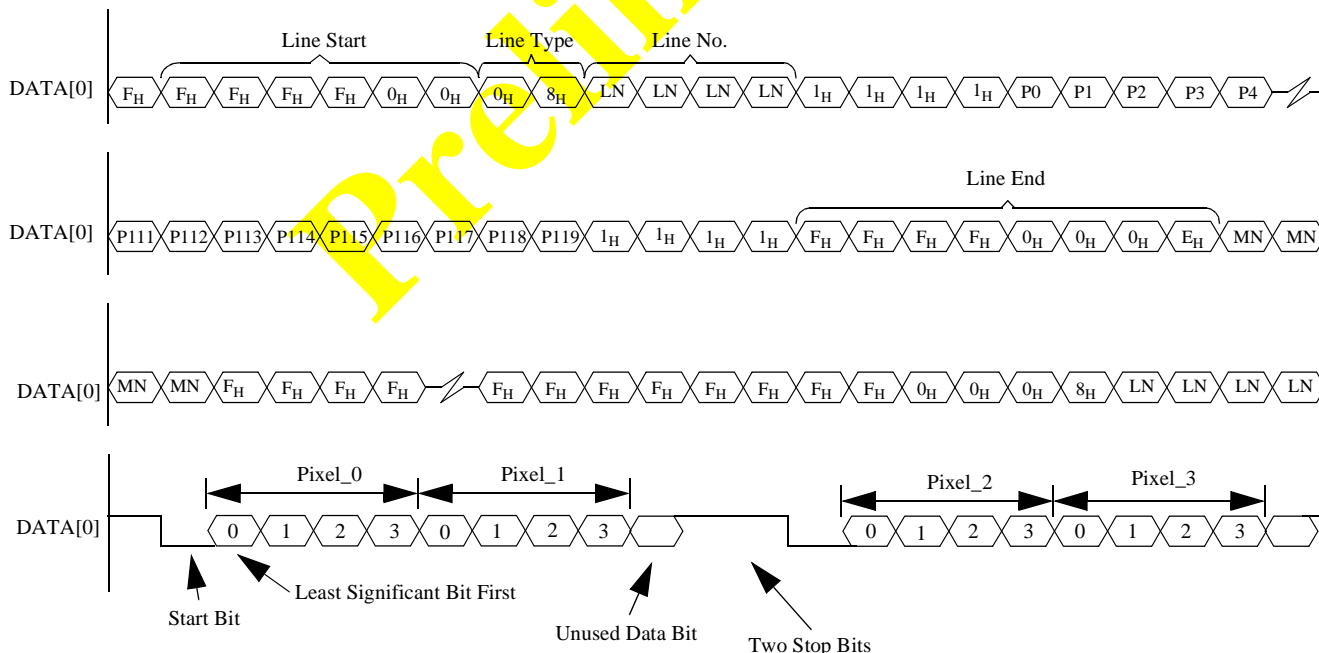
Preliminary

Line Start

Line Type

Line No.

DATA[0] $F_H$ $F_H$ $F_H$ $F_H$ $F_H$ $0_H$ $0_H$ $0_H$ $8_H$ LN LN LN LN $1_H$ $1_H$ $1_H$ $1_H$ P0 P1 P2 P3 P4

Line End

DATA[0] P111 P112 P113 P114 P115 P116 P117 P118 P119 $1_H$ $1_H$ $1_H$ $1_H$ $F_H$ $F_H$ $F_H$ $F_H$ $0_H$ $0_H$ $0_H$ $E_H$ MN MN

DATA[0] MN MN $F_H$ $F_H$ $F_H$ $F_H$ $F_H$ $F_H$ $F_H$ $F_H$ $F_H$ $F_H$ $F_H$ $F_H$ $0_H$ $0_H$ $0_H$ $8_H$ LN LN LN LN

Pixel_0

Pixel_1

Pixel_2

Pixel_3

DATA[0] 0 1 2 3 0 1 2 3 0 1 2 3 0 1 2 3

Start Bit

Least Significant Bit First

Unused Data Bit

Two Stop Bits